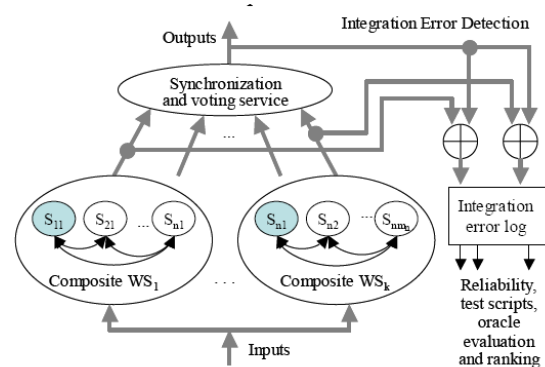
Integration Error Detection

Outputs

Synchronization and voting service

...

$S_{11}$ $S_{21}$ ... $S_{n1}$

Composite $WS_1$

. . .

$S_{n1}$ $S_{n2}$ ... $S_{nm_n}$

Composite $WS_k$

Integration error log

Reliability, test scripts, oracle evaluation and ranking

Inputs